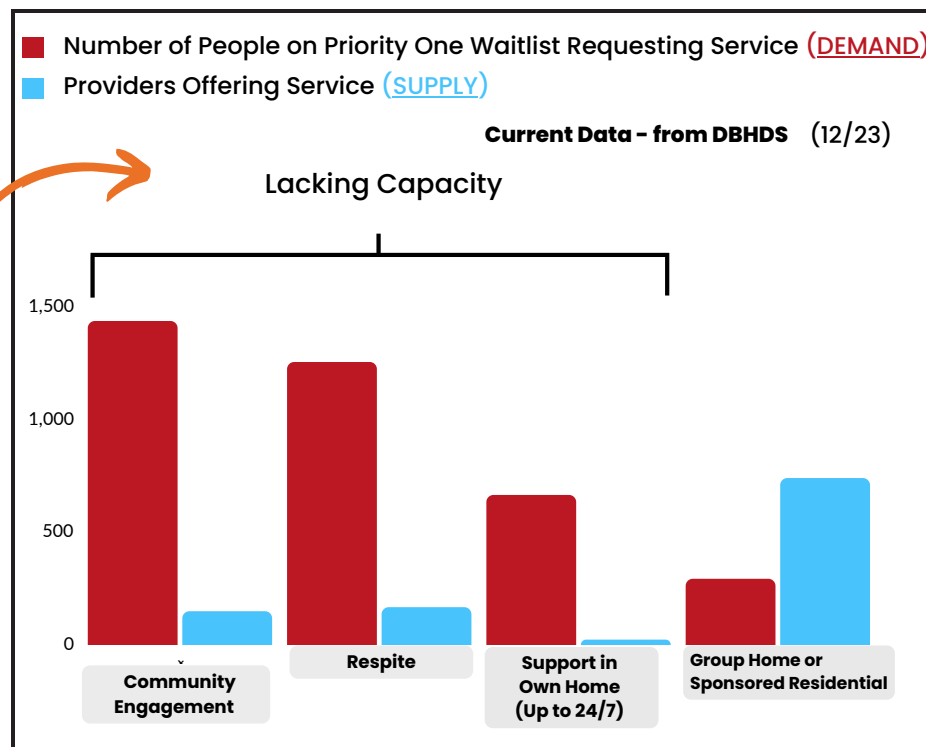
Number of People on Priority One Waitlist Requesting Service (DEMAND)
Providers Offering Service (SUPPLY)

Current Data - from DBHDS (12/23)

Lacking Capacity

1,500
1,000
500
0

Community Engagement
Respite
Support in Own Home (Up to 24/7)
Group Home or Sponsored Residential